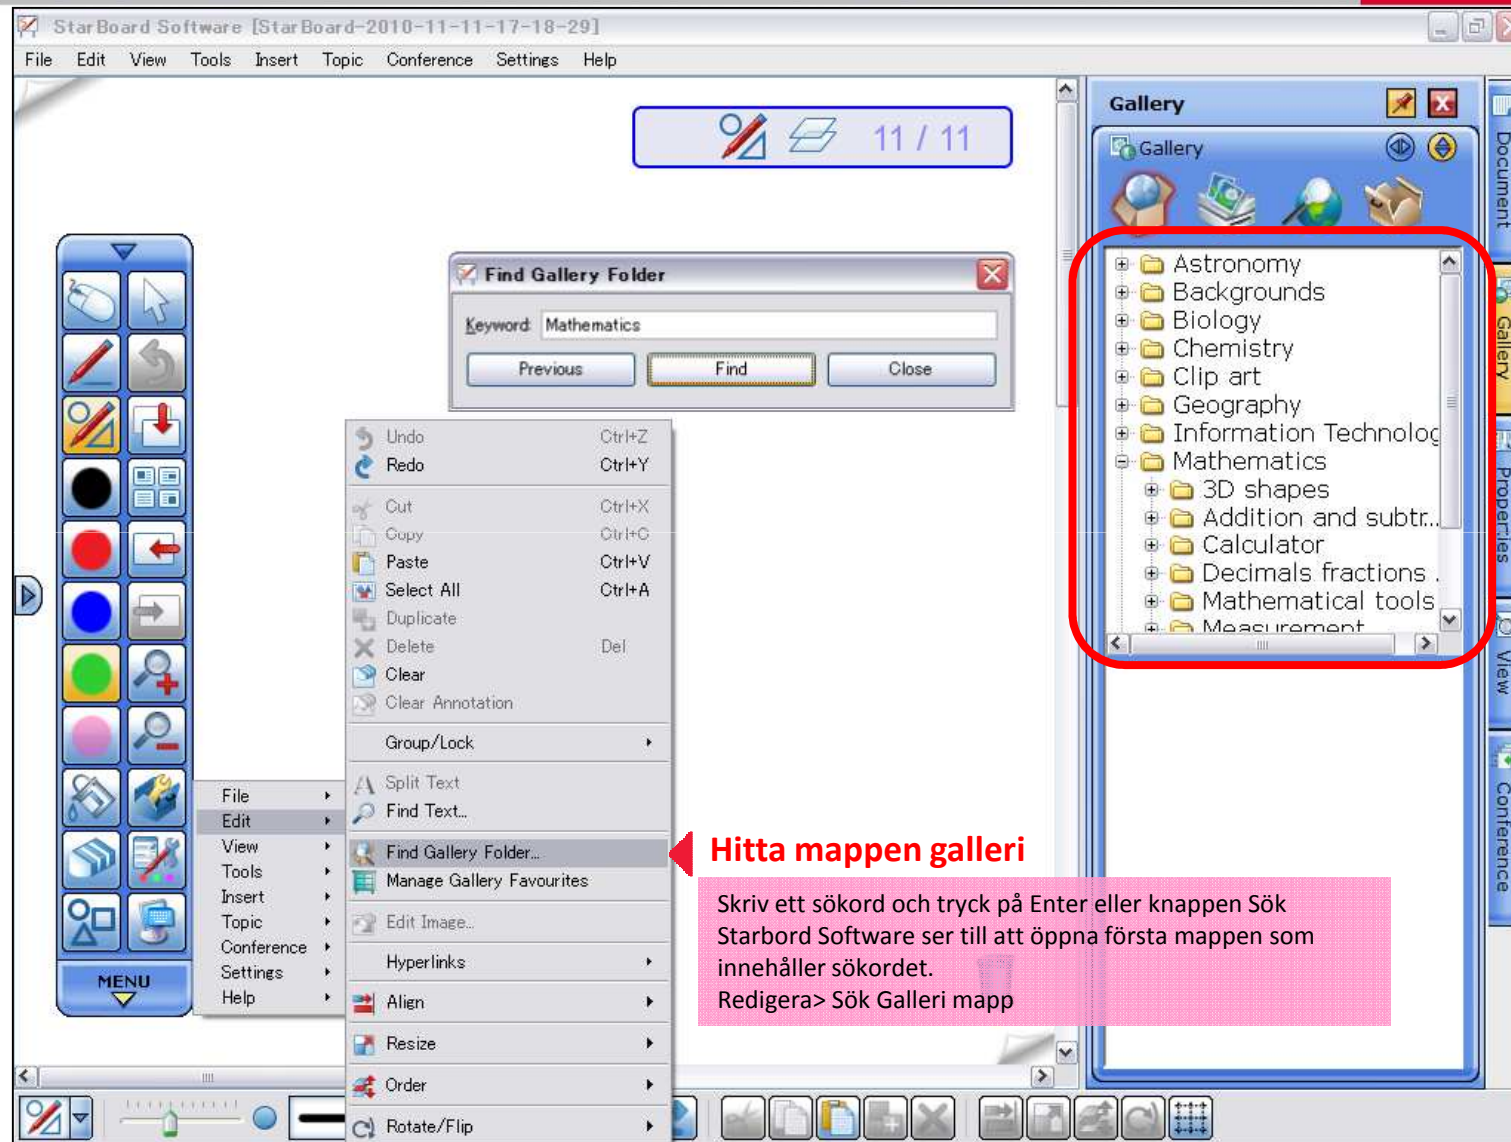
StarBoard Software [StarBoard-2010-11-11-17-18-29]

File Edit View Tools Insert Topic Conference Settings Help

11 / 11

Find Gallery Folder

Keyword: Mathematics

Previous Find Close

Undo Ctrl+Z
Redo Ctrl+Y
Cut Ctrl+X
Copy Ctrl+C
Paste Ctrl+V
Select All Ctrl+A
Duplicate
Delete Del
Clear
Clear Annotation
Group/Lock
Split Text
Find Text...
Find Gallery Folder...
Manage Gallery Favourites
Edit Image...
Hyperlinks
Align
Resize
Order
Rotate/Flip

File
Edit
View
Tools
Insert
Topic
Conference
Settings
Help

MENU

Gallery

Gallery

Astronomy
Backgrounds
Biology
Chemistry
Clip art
Geography
Information Technolog
Mathematics
3D shapes
Addition and subtr...
Calculator
Decimals fractions .
Mathematical tools
Measurement

Document
Gallery
Properties
View
Conference

Hitta mappen galleri

Skriv ett sökord och tryck på Enter eller knappen Sök
Starbord Software ser till att öppna första mappen som innehåller sökordet.
Redigera> Sök Galleri mapp